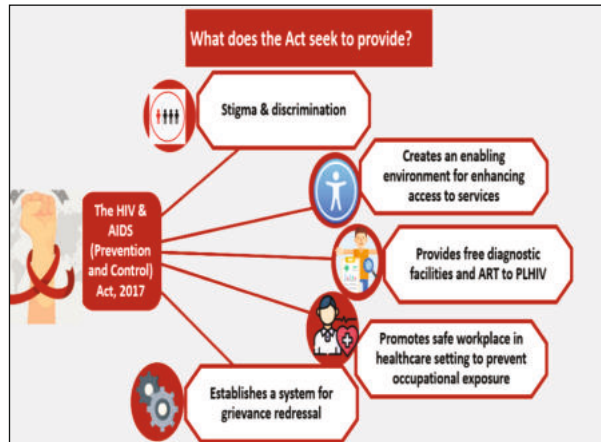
What does the Act seek to provide?

The HIV & AIDS (Prevention and Control) Act, 2017

Stigma & discrimination

Creates an enabling environment for enhancing access to services

Provides free diagnostic facilities and ART to PLHIV

Promotes safe workplace in healthcare setting to prevent occupational exposure

Establishes a system for grievance redressal